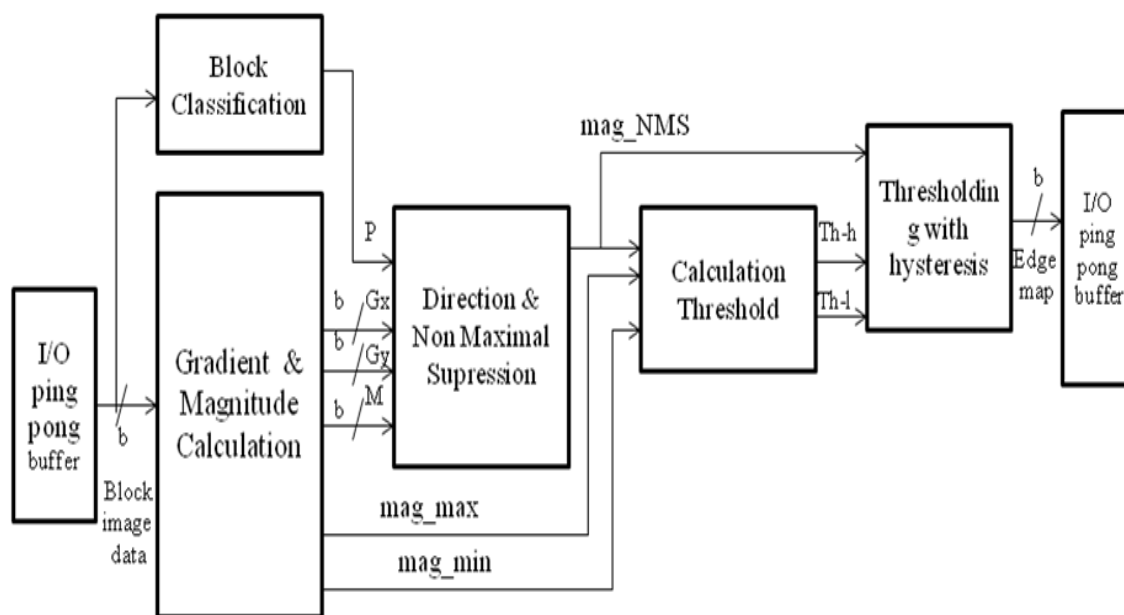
I/O ping pong buffer

b

Block image data

Block Classification

Gradient & Magnitude Calculation

P

b Gx

b Gy

b M

Direction & Non Maximal Supression

mag_NMS

mag_max

mag_min

Calculation Threshold

Th-h

Th-l

Thresholding with hysteresis

b

Edge map

I/O ping pong buffer